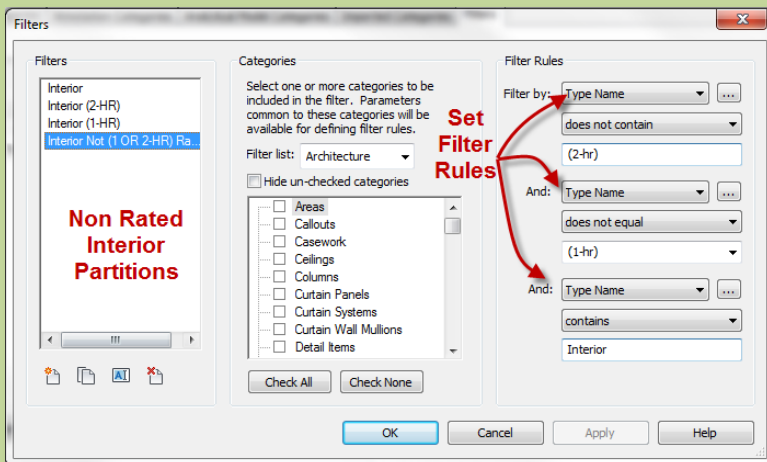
Filters

Filters

Interior
Interior (2-HR)
Interior (1-HR)
Interior Not (1 OR 2-HR) Ra...

Non Rated Interior Partitions

Categories

Select one or more categories to be included in the filter. Parameters common to these categories will be available for defining filter rules.

Filter list: Architecture

Hide un-checked categories

Areas
Callouts
Casework
Ceilings
Columns
Curtain Panels
Curtain Systems
Curtain Wall Mullions
Detail Items

Check All
Check None

Filter Rules

Filter by: Type Name
does not contain
(2-hr)

And: Type Name
does not equal
(1-hr)

And: Type Name
contains
Interior

Set Filter Rules

OK
Cancel
Apply
Help